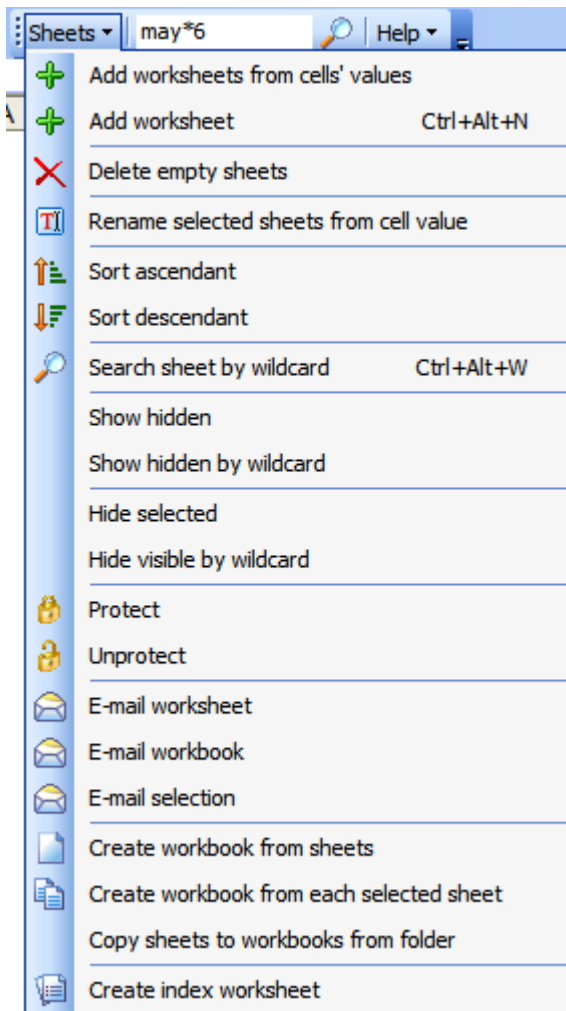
Sheets ▾ may*6 Help ▾

Add worksheets from cells' values
Add worksheet Ctrl+Alt+N
Delete empty sheets
Rename selected sheets from cell value
Sort ascendant
Sort descendant
Search sheet by wildcard Ctrl+Alt+W
Show hidden
Show hidden by wildcard
Hide selected
Hide visible by wildcard
Protect
Unprotect
E-mail worksheet
E-mail workbook
E-mail selection
Create workbook from sheets
Create workbook from each selected sheet
Copy sheets to workbooks from folder
Create index worksheet